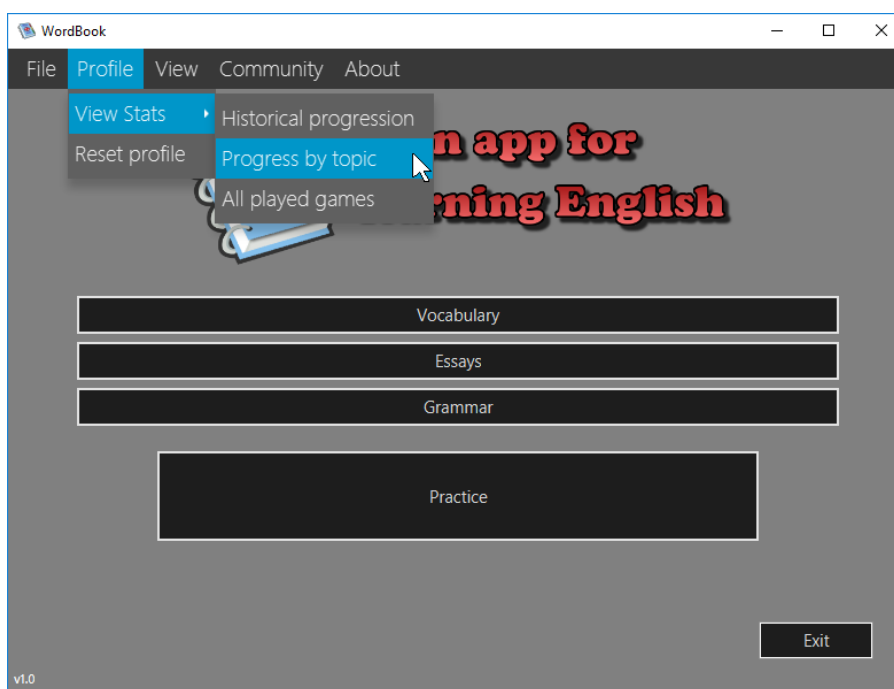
WordBook

File Profile View Community About

View Stats
Reset profile

Historical progression
Progress by topic
All played games

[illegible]n app for
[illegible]rning English

Vocabulary

Essays

Grammar

Practice

Exit

v1.0